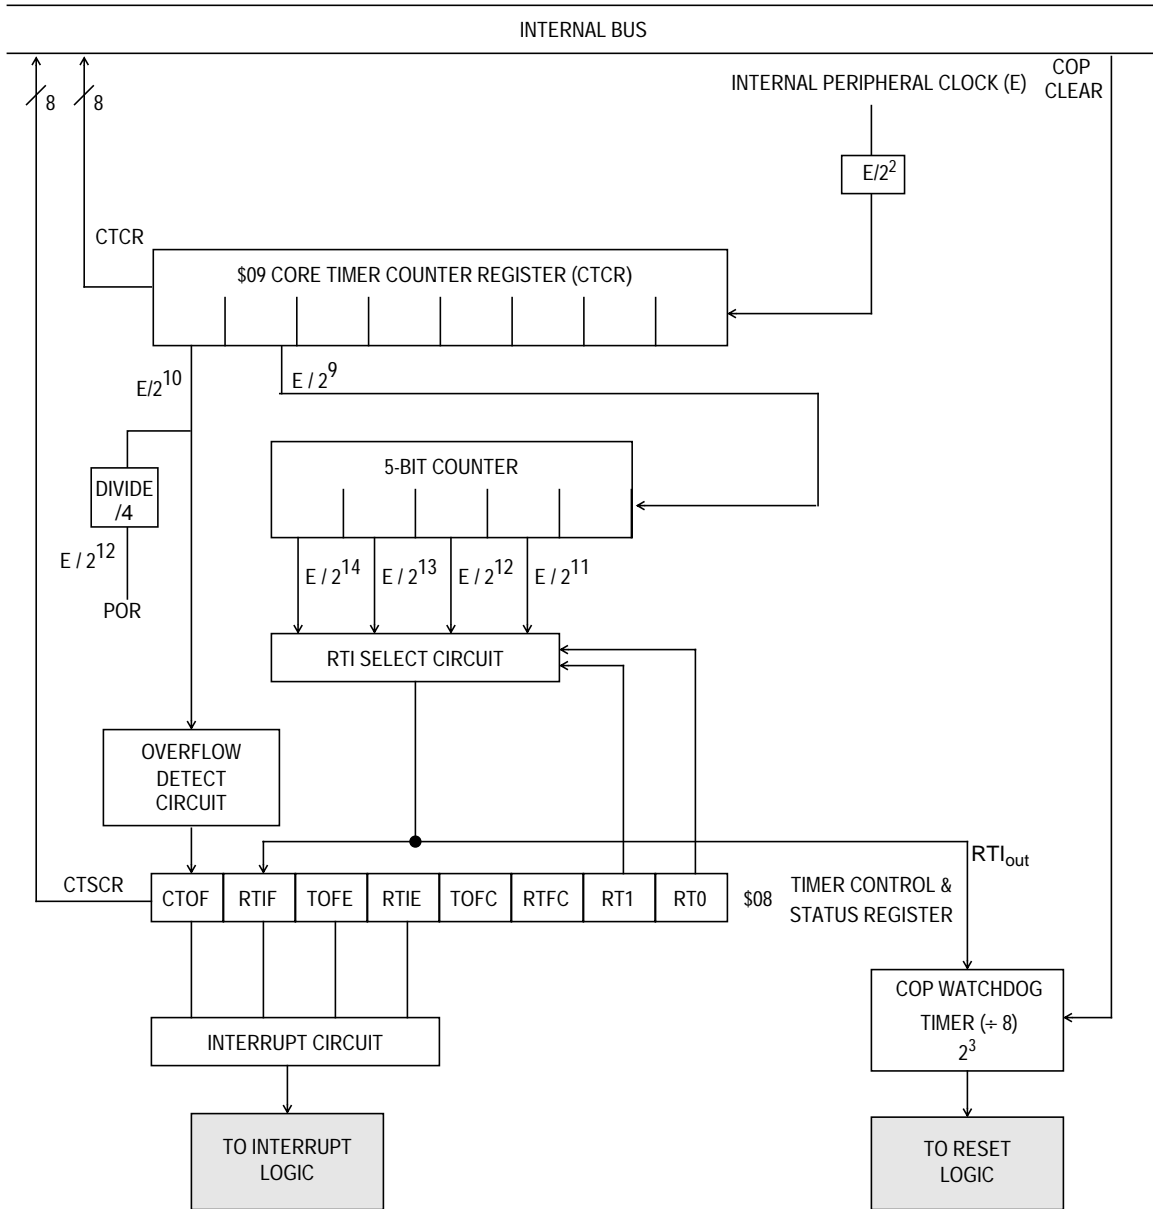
INTERNAL BUS

8

8

INTERNAL PERIPHERAL CLOCK (E)

COP CLEAR

$E/2^2$

CTCR

$09 CORE TIMER COUNTER REGISTER (CTCR)

$E/2^{10}$

$E / 2^9$

5-BIT COUNTER

DIVIDE /4

$E / 2^{12}$

POR

$E / 2^{14}$ $E / 2^{13}$ $E / 2^{12}$ $E / 2^{11}$

RTI SELECT CIRCUIT

OVERFLOW DETECT CIRCUIT

$RTI_{out}$

CTSCR

| CTOF | RTIF | TOFE | RTIE | TOFC | RTFC | RT1 | RT0 |
|---|---|---|---|---|---|---|---|

$08

TIMER CONTROL & STATUS REGISTER

COP WATCHDOG TIMER (÷ 8) $2^3$

INTERRUPT CIRCUIT

TO INTERRUPT LOGIC

TO RESET LOGIC